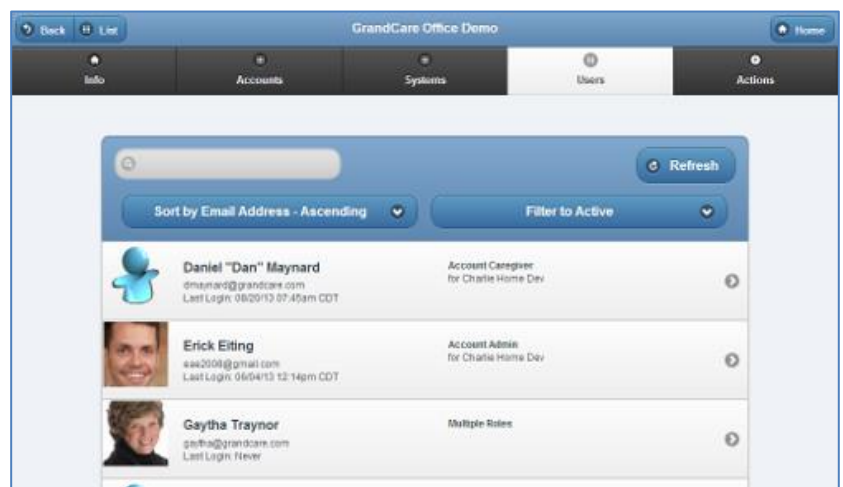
Back List GrandCare Office Demo Home

Info Accounts Systems Users Actions

Refresh

Sort by Email Address - Ascending

Filter to Active

Daniel "Dan" Maynard
dmaynard@grandcare.com
Last Login: 08/20/13 07:45am CDT

Account Caregiver
for Charlie Home Dev

Erick Eiting
eae2008@gmail.com
Last Login: 06/04/13 12:14pm CDT

Account Admin
for Charlie Home Dev

Gaytha Traynor
gaytha@grandcare.com
Last Login: Never

Multiple Roles